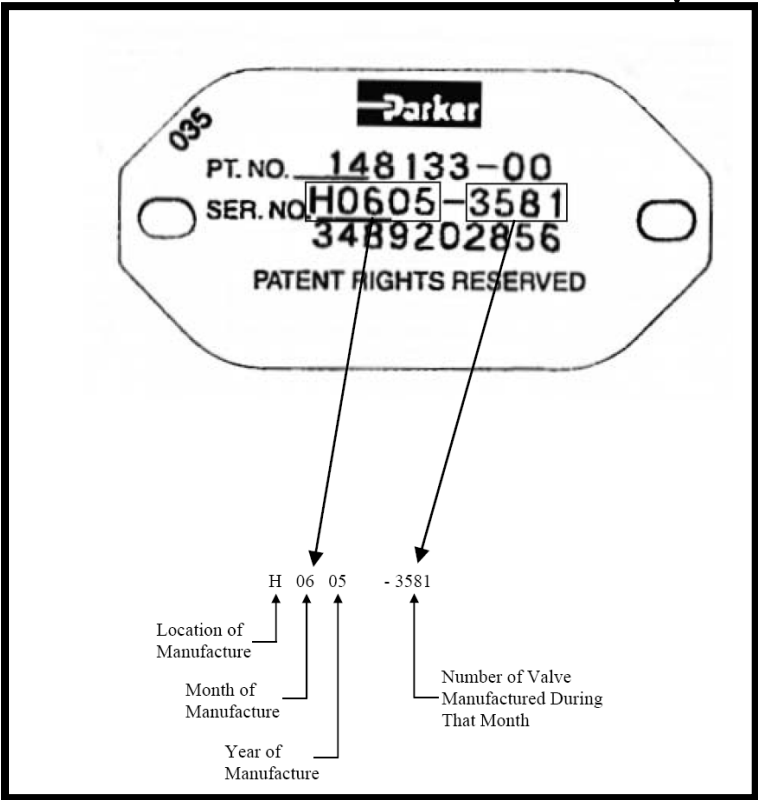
035

Parker

PT. NO. 148133-00
SER. NO. H0605-3581
3489202856

PATENT RIGHTS RESERVED

H 06 05 - 3581

Location of Manufacture

Month of Manufacture

Year of Manufacture

Number of Valve Manufactured During That Month